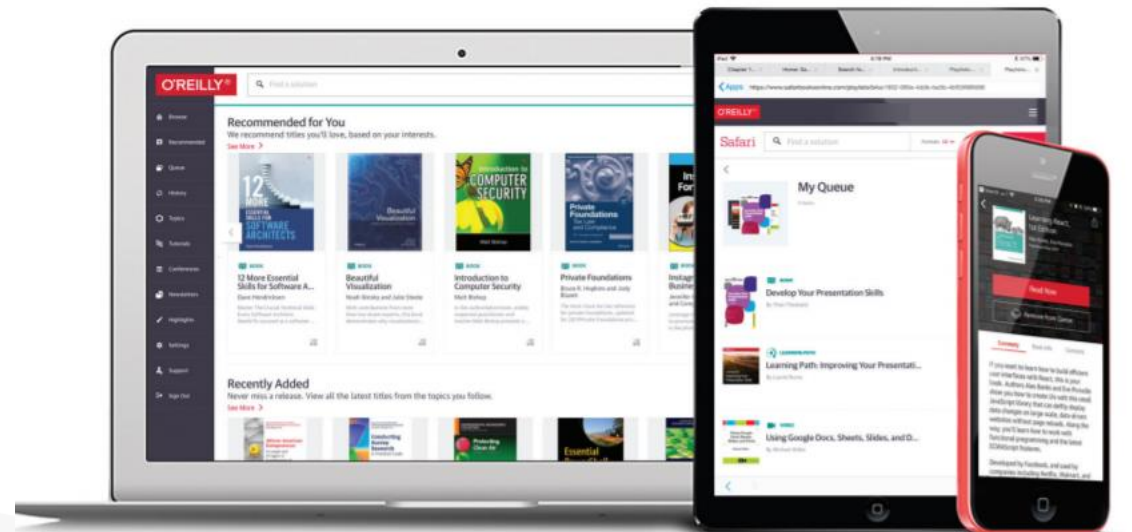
O'REILLY

Find a solution

Browse
Recommended
Queue
History
Topics
Tutorials
Conferences
Newsletters
Highlights
Settings
Support
Sign Out

Recommended for You

We recommend titles you'll love, based on your interests.

See More >

12 MORE ESSENTIAL SKILLS FOR SOFTWARE ARCHITECTS

Beautiful Visualization

Introduction to COMPUTER SECURITY

Private Foundations

BOOK
12 More Essential Skills for Software A...
Dave Hendricksen

BOOK
Beautiful Visualization
Noah Iliinsky and Julie Steele

BOOK
Introduction to Computer Security
Matt Bishop

BOOK
Private Foundations
Bruce R. Hopkins and Jody Blazek

BOOK
Instag Busine

Recently Added

Never miss a release. View all the latest titles from the topics you follow.

See More >

Essential

O'REILLY

Safari

Find a solution

My Queue

BOOK
Develop Your Presentation Skills

LEARNING PATH
Learning Path: Improving Your Presentati...

VIDEO
Using Google Docs, Sheets, Slides, and D...

Learning React, 1st Edition

Read Now

Remove from Queue

Summary

If you want to learn how to build efficient user interfaces with React, this is your book. Authors Alex Banks and Eve Porcello show you how to create UIs with this small JavaScript library that can deftly display data changes on large-scale, data-driven websites without page reloads. Along the way, you'll learn how to work with functional programming and the latest ECMAScript features.

Developed by Facebook, and used by companies including Netflix, Walmart, and